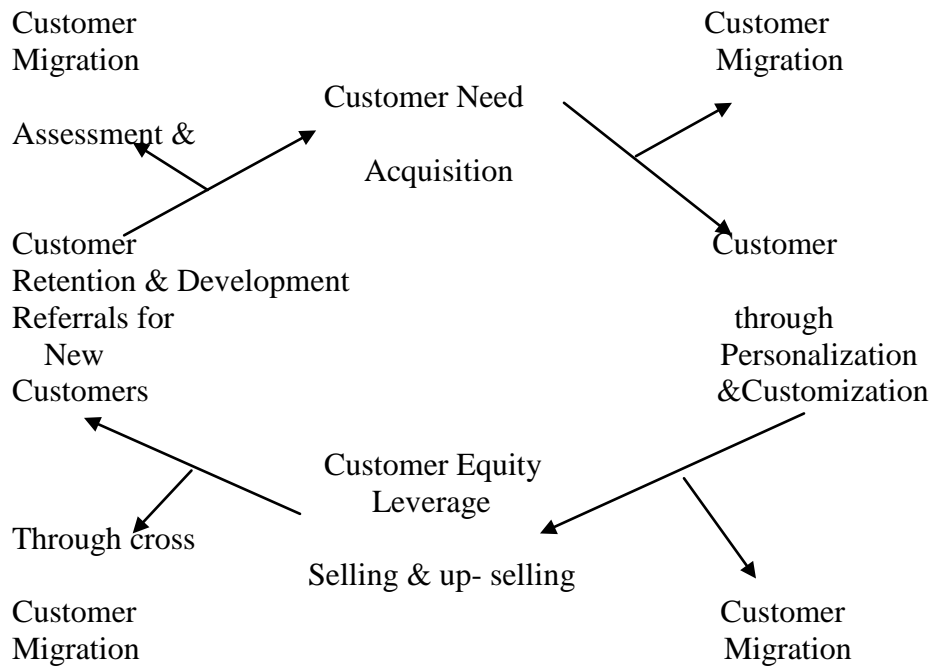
Customer Migration

Customer Migration

Customer Need

Assessment &

Acquisition

Customer Retention & Development

Customer

Referrals for New Customers

through Personalization &Customization

Customer Equity Leverage

Through cross

Selling & up- selling

Customer Migration

Customer Migration